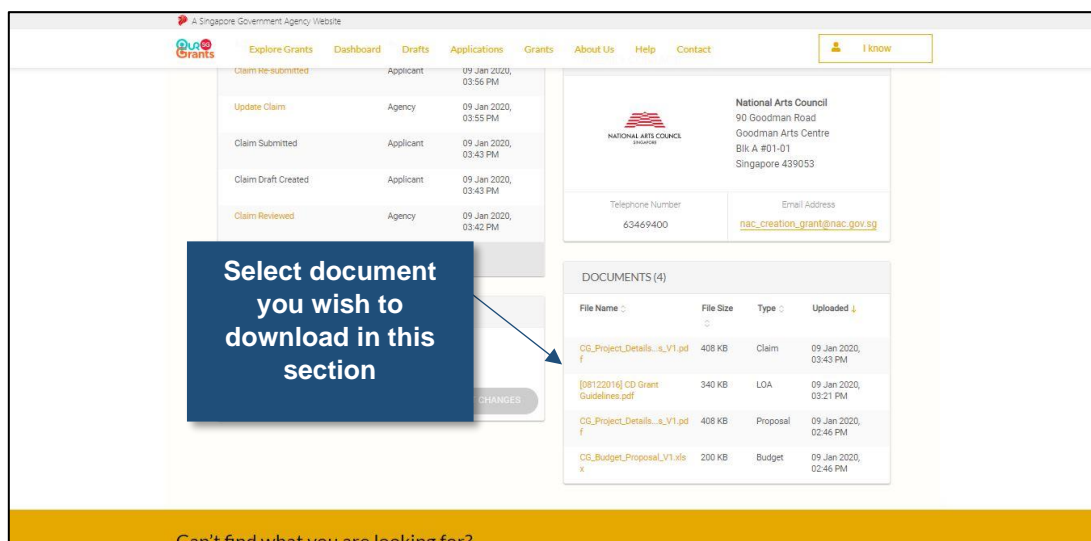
A Singapore Government Agency Website

Our SG Grants

Explore Grants Dashboard Drafts Applications Grants About Us Help Contact

I know

| | | |
|---|---|---|
| Claim Re-submitted | Applicant | 09 Jan 2020, 03:56 PM |
| Update Claim | Agency | 09 Jan 2020, 03:55 PM |
| Claim Submitted | Applicant | 09 Jan 2020, 03:43 PM |
| Claim Draft Created | Applicant | 09 Jan 2020, 03:43 PM |
| Claim Reviewed | Agency | 09 Jan 2020, 03:42 PM |

NATIONAL ARTS COUNCIL SINGAPORE

National Arts Council
90 Goodman Road
Goodman Arts Centre
Blk A #01-01
Singapore 439053

Telephone Number
63469400

Email Address
nac_creation_grant@nac.gov.sg

Select document you wish to download in this section

CHANGES

DOCUMENTS (4)

| File Name | File Size | Type | Uploaded |
|---|---|---|---|
| CG_Project_Details...s_V1.pdf | 408 KB | Claim | 09 Jan 2020, 03:43 PM |
| [08122016] CD Grant Guidelines.pdf | 340 KB | LOA | 09 Jan 2020, 03:21 PM |
| CG_Project_Details...s_V1.pdf | 408 KB | Proposal | 09 Jan 2020, 02:46 PM |
| CG_Budget_Proposal_V1.xlsx | 200 KB | Budget | 09 Jan 2020, 02:46 PM |

Can't find what you are looking for?